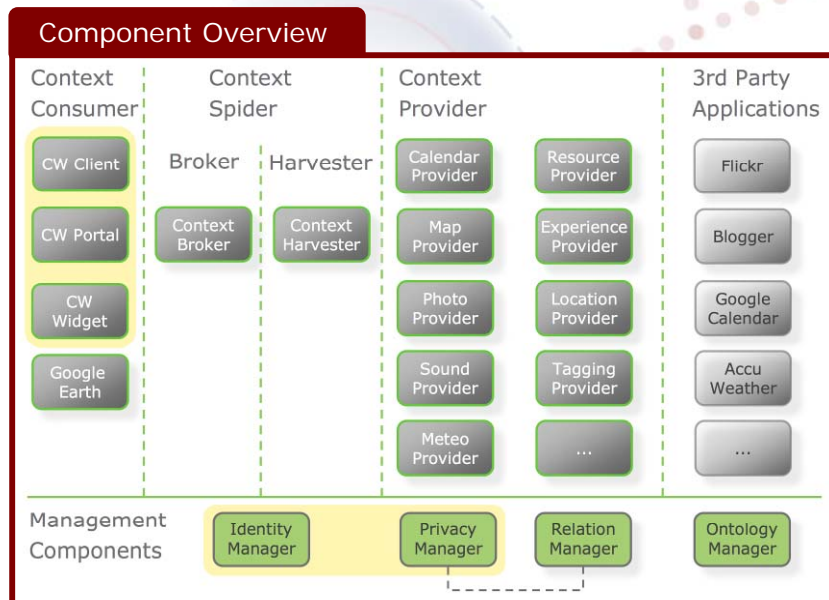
Component Overview

Context Consumer

CW Client

CW Portal

CW Widget

Google Earth

Context Spider

Broker

Context Broker

Harvester

Context Harvester

Context Provider

Calendar Provider

Map Provider

Photo Provider

Sound Provider

Meteo Provider

Resource Provider

Experience Provider

Location Provider

Tagging Provider

...

3rd Party Applications

Flickr

Blogger

Google Calendar

Accu Weather

...

Management Components

Identity Manager

Privacy Manager

Relation Manager

Ontology Manager